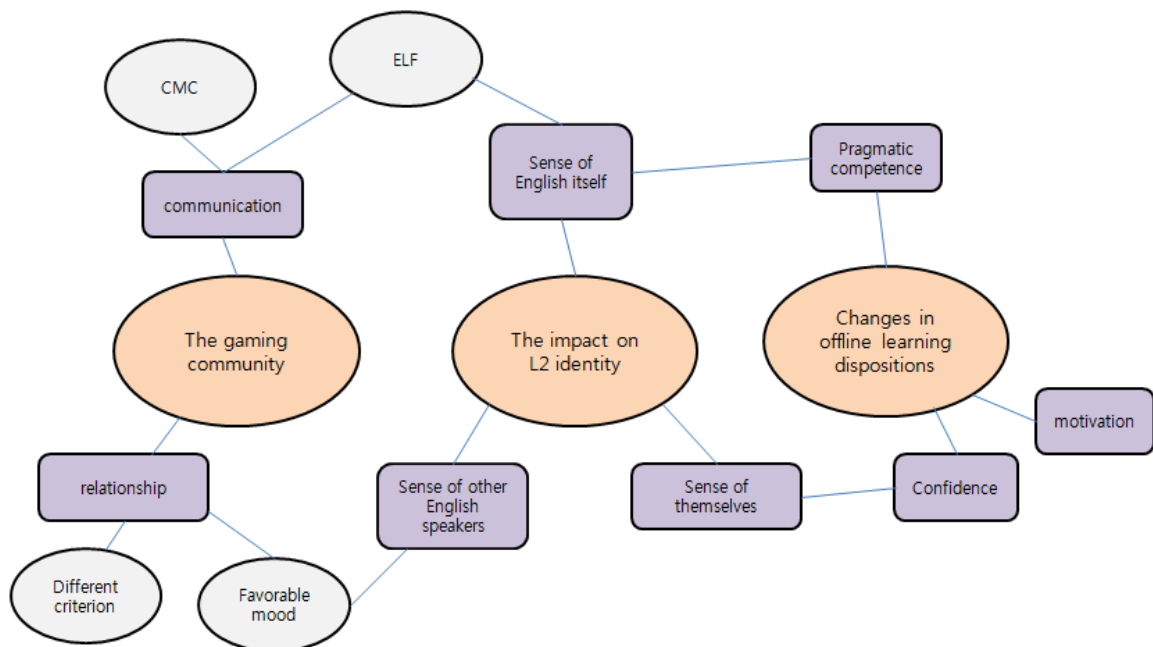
CMC

ELF

communication

Sense of English itself

Pragmatic competence

The gaming community

The impact on L2 identity

Changes in offline learning dispositions

motivation

relationship

Sense of other English speakers

Sense of themselves

Confidence

Different criterion

Favorable mood